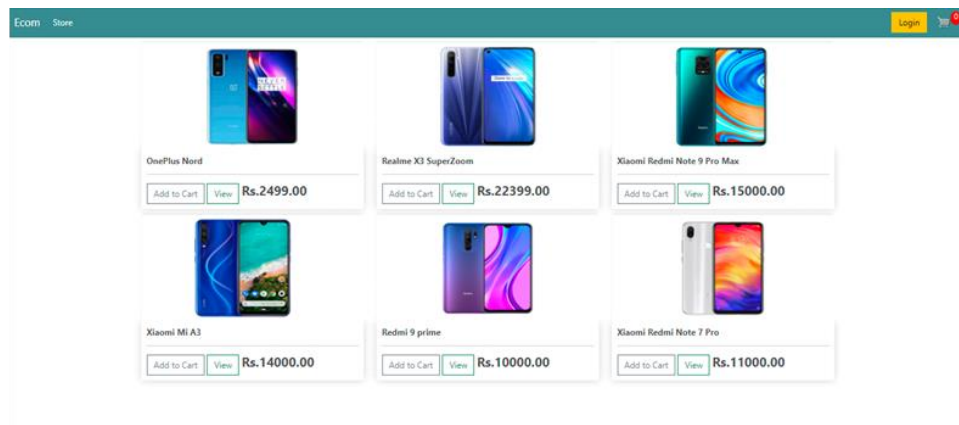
Ecom Store

Login

0

OnePlus Nord

Add to Cart View Rs.2499.00

Realme X3 SuperZoom

Add to Cart View Rs.22399.00

Xiaomi Redmi Note 9 Pro Max

Add to Cart View Rs.15000.00

Xiaomi Mi A3

Add to Cart View Rs.14000.00

Redmi 9 prime

Add to Cart View Rs.10000.00

Xiaomi Redmi Note 7 Pro

Add to Cart View Rs.11000.00